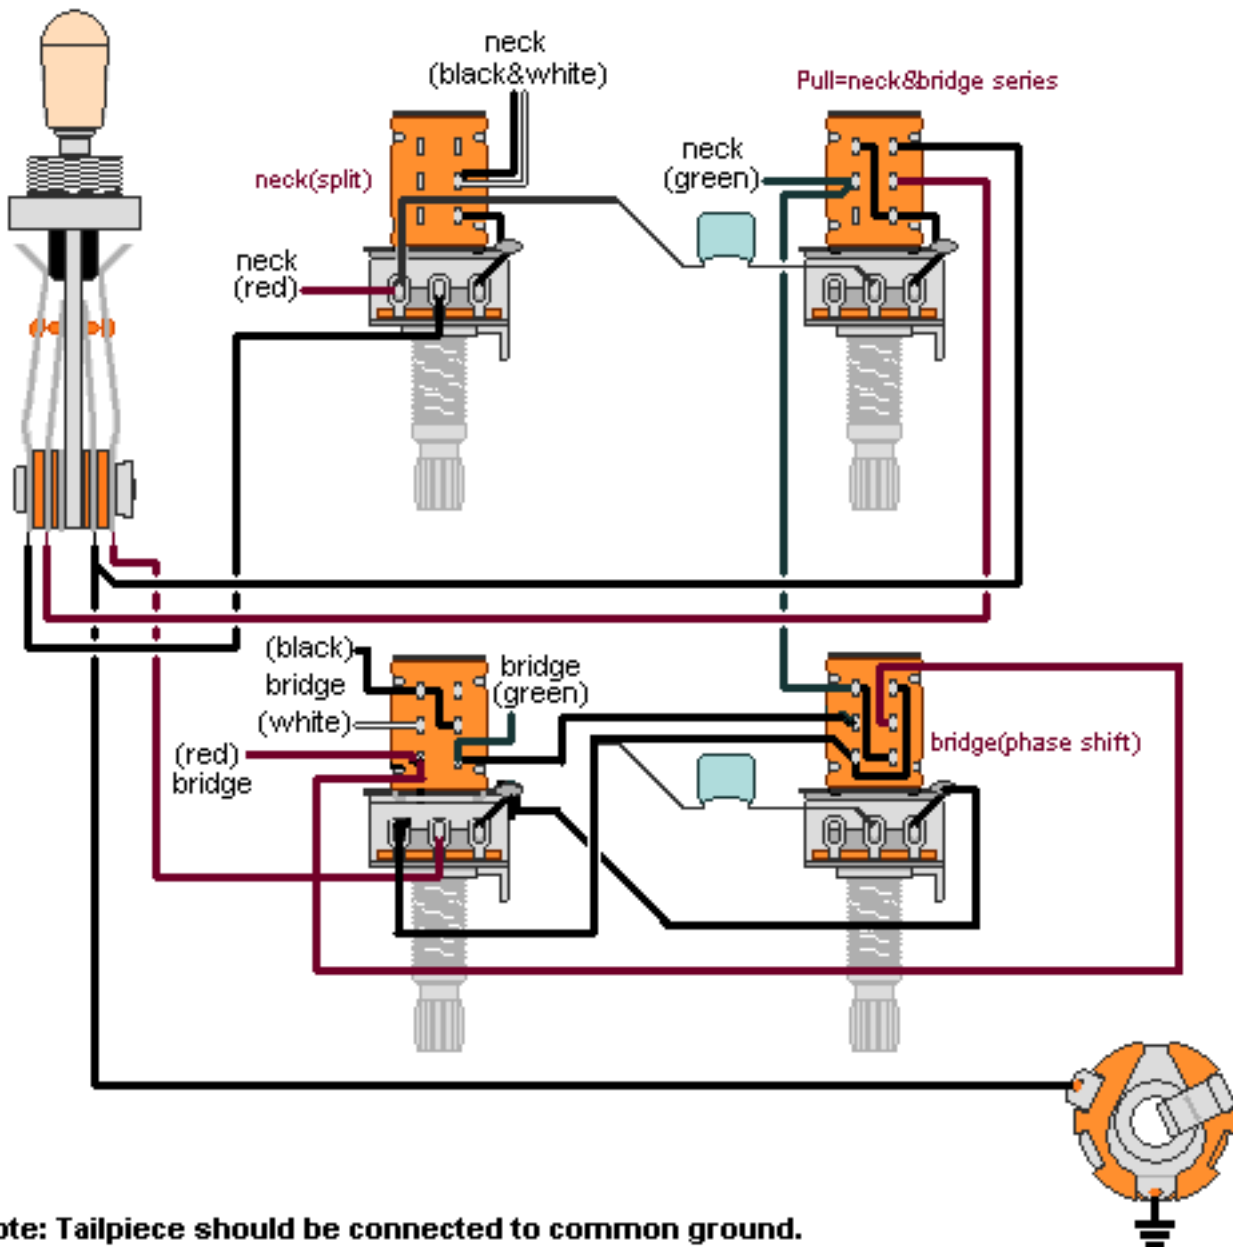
neck
(black&white)

Pull=neck&bridge series

neck(split)

neck
(green)

neck
(red)

(black)
bridge
(white)

bridge
(green)

(red)
bridge

bridge(phase shift)

ote: Tailpiece should be connected to common ground.